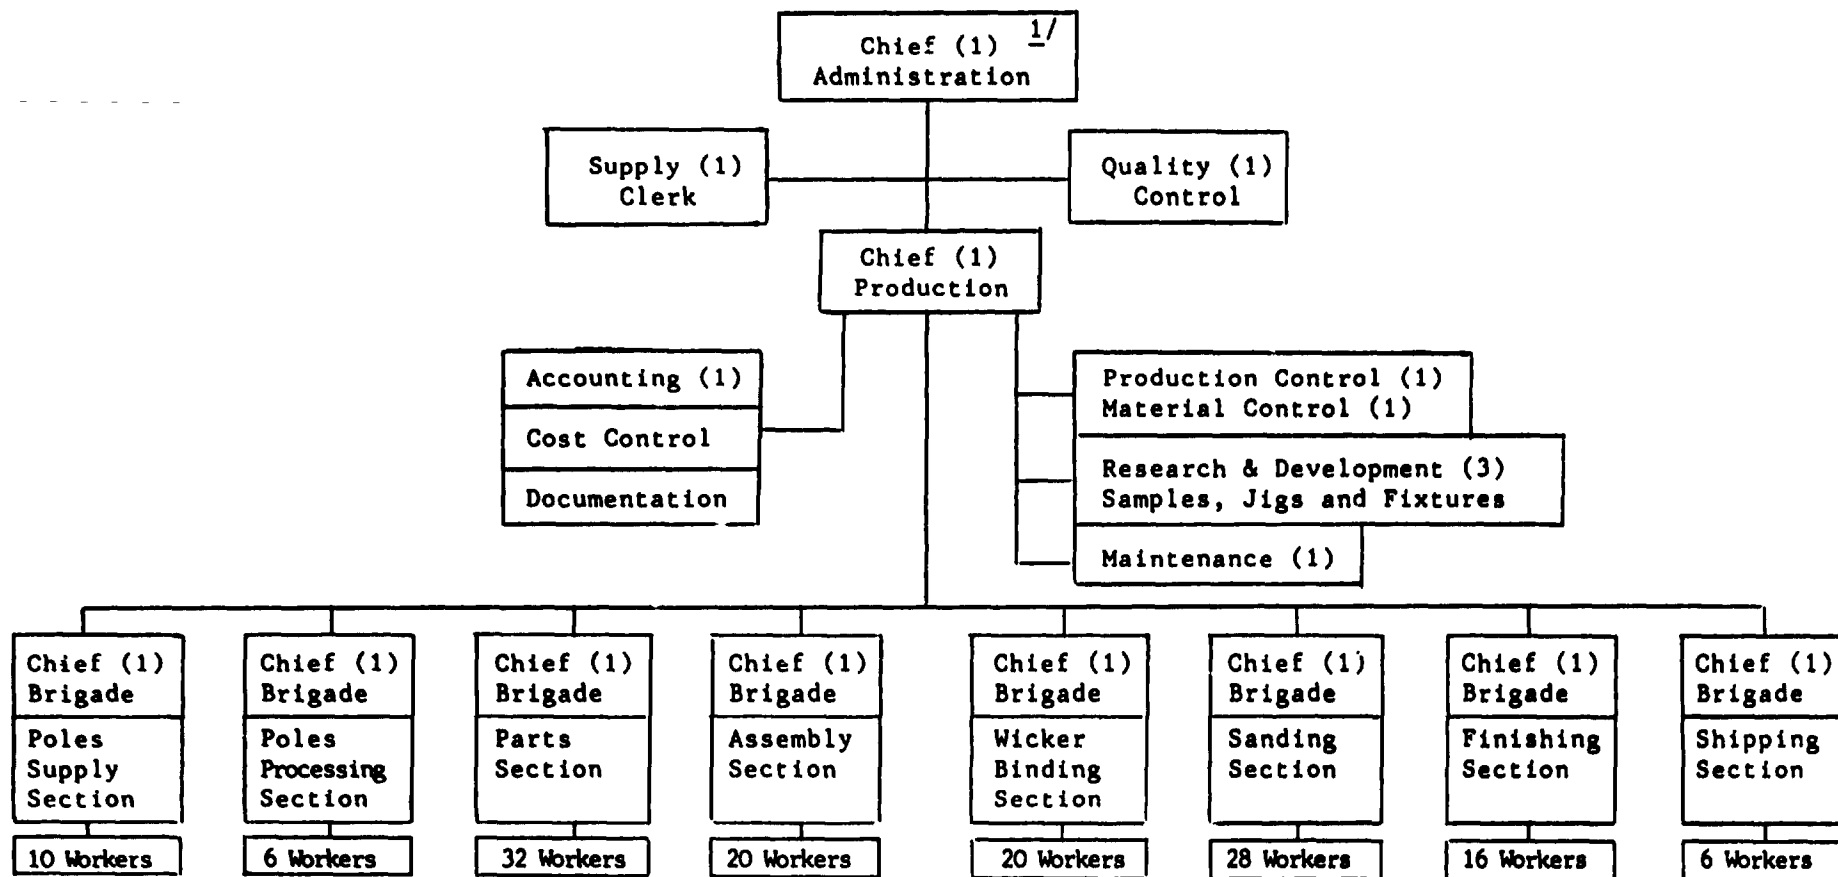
Chief (1) $\underline{1}/$
Administration

Supply (1)
Clerk

Quality (1)
Control

Chief (1)
Production

Accounting (1)

Cost Control

Documentation

Production Control (1)
Material Control (1)

Research & Development (3)
Samples, Jigs and Fixtures

Maintenance (1)

Chief (1)
Brigade
Poles Supply Section
10 Workers

Chief (1)
Brigade
Poles Processing Section
6 Workers

Chief (1)
Brigade
Parts Section
32 Workers

Chief (1)
Brigade
Assembly Section
20 Workers

Chief (1)
Brigade
Wicker Binding Section
20 Workers

Chief (1)
Brigade
Sanding Section
28 Workers

Chief (1)
Brigade
Finishing Section
16 Workers

Chief (1)
Brigade
Shipping Section
6 Workers